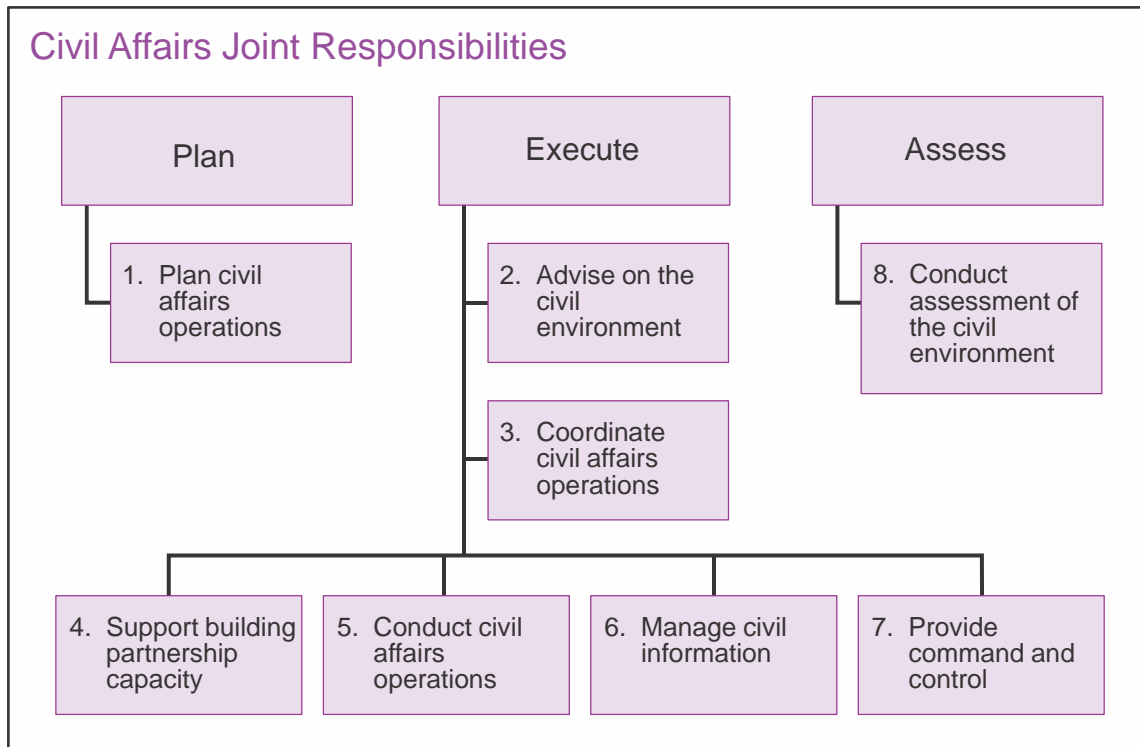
Civil Affairs Joint Responsibilities

Plan

Execute

Assess

1. Plan civil affairs operations

2. Advise on the civil environment

8. Conduct assessment of the civil environment

3. Coordinate civil affairs operations

4. Support building partnership capacity

5. Conduct civil affairs operations

6. Manage civil information

7. Provide command and control